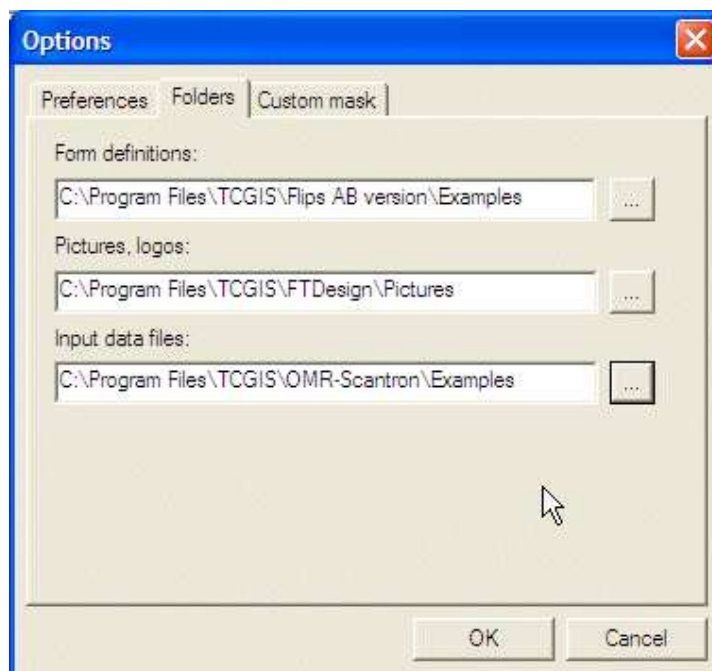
Options

Preferences | Folders | Custom mask

Form definitions:

C:\Program Files\TCGIS\Flips AB version\Examples

...

Pictures, logos:

C:\Program Files\TCGIS\FTDesign\Pictures

...

Input data files:

C:\Program Files\TCGIS\OMR-Scantron\Examples

...

OK

Cancel